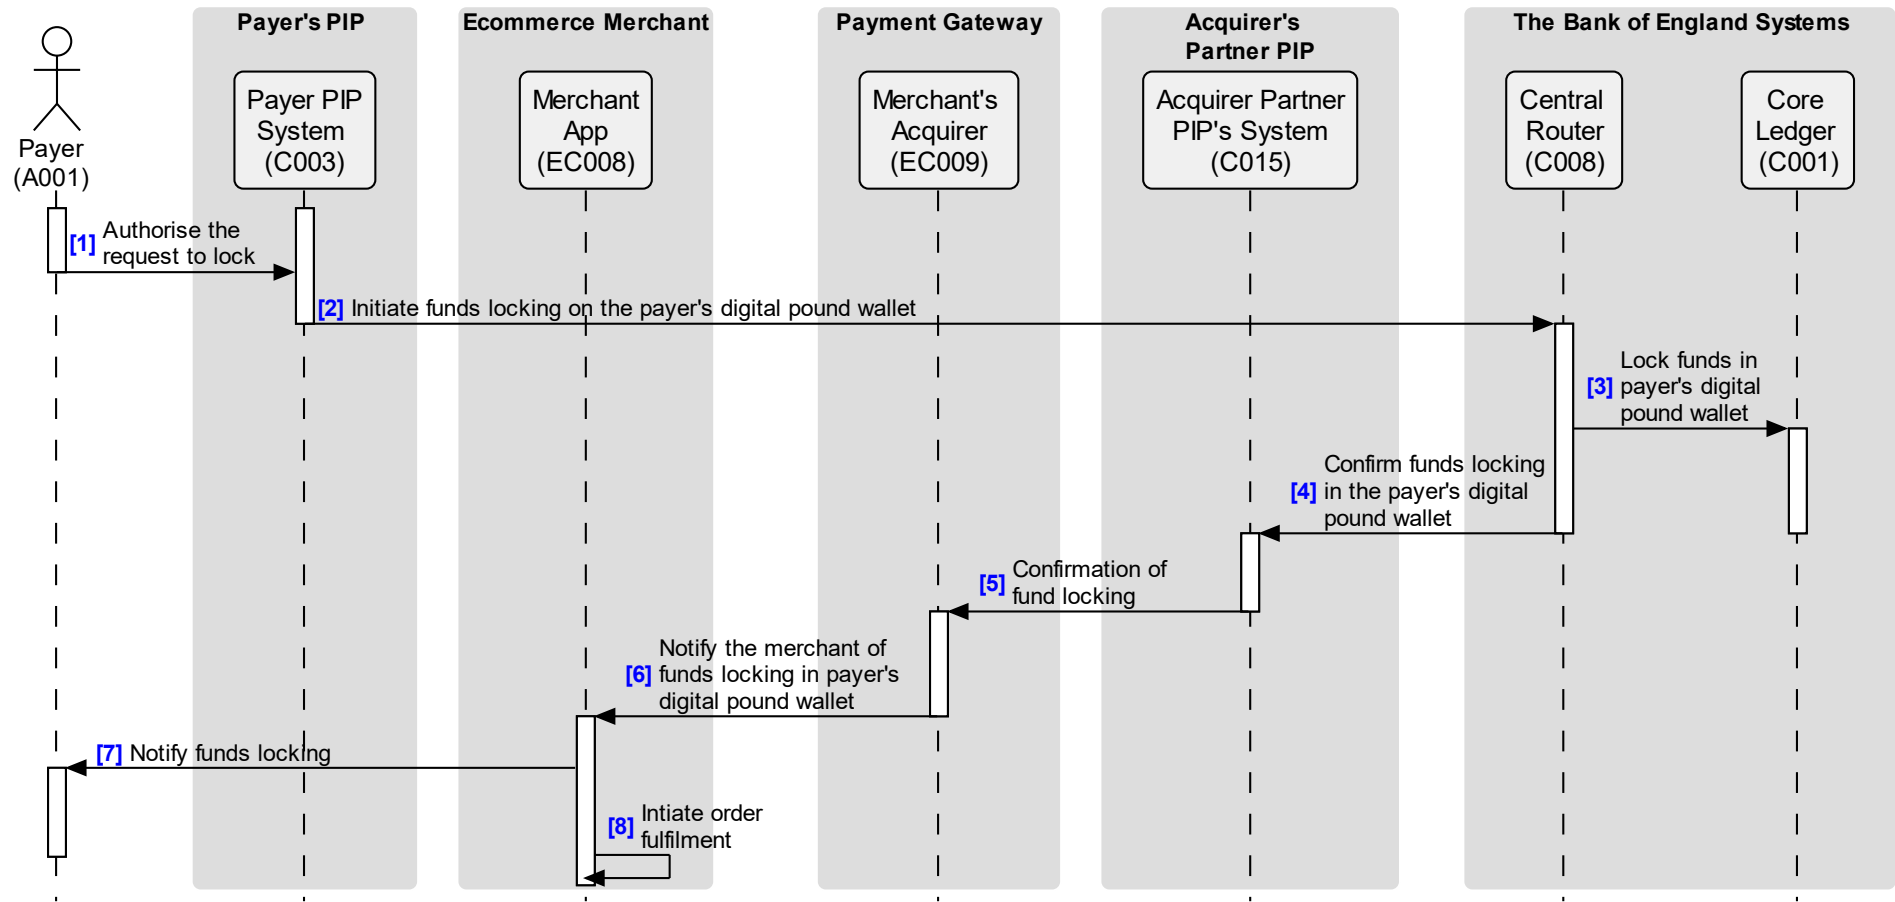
Payer (A001)

Payer's PIP
Payer PIP System (C003)

Ecommerce Merchant
Merchant App (EC008)

Payment Gateway
Merchant's Acquirer (EC009)

Acquirer's Partner PIP
Acquirer Partner PIP's System (C015)

The Bank of England Systems
Central Router (C008)
Core Ledger (C001)

[1] Authorise the request to lock

[2] Initiate funds locking on the payer's digital pound wallet

[3] Lock funds in payer's digital pound wallet

[4] Confirm funds locking in the payer's digital pound wallet

[5] Confirmation of fund locking

[6] Notify the merchant of funds locking in payer's digital pound wallet

[7] Notify funds locking

[8] Intiate order fulfilment